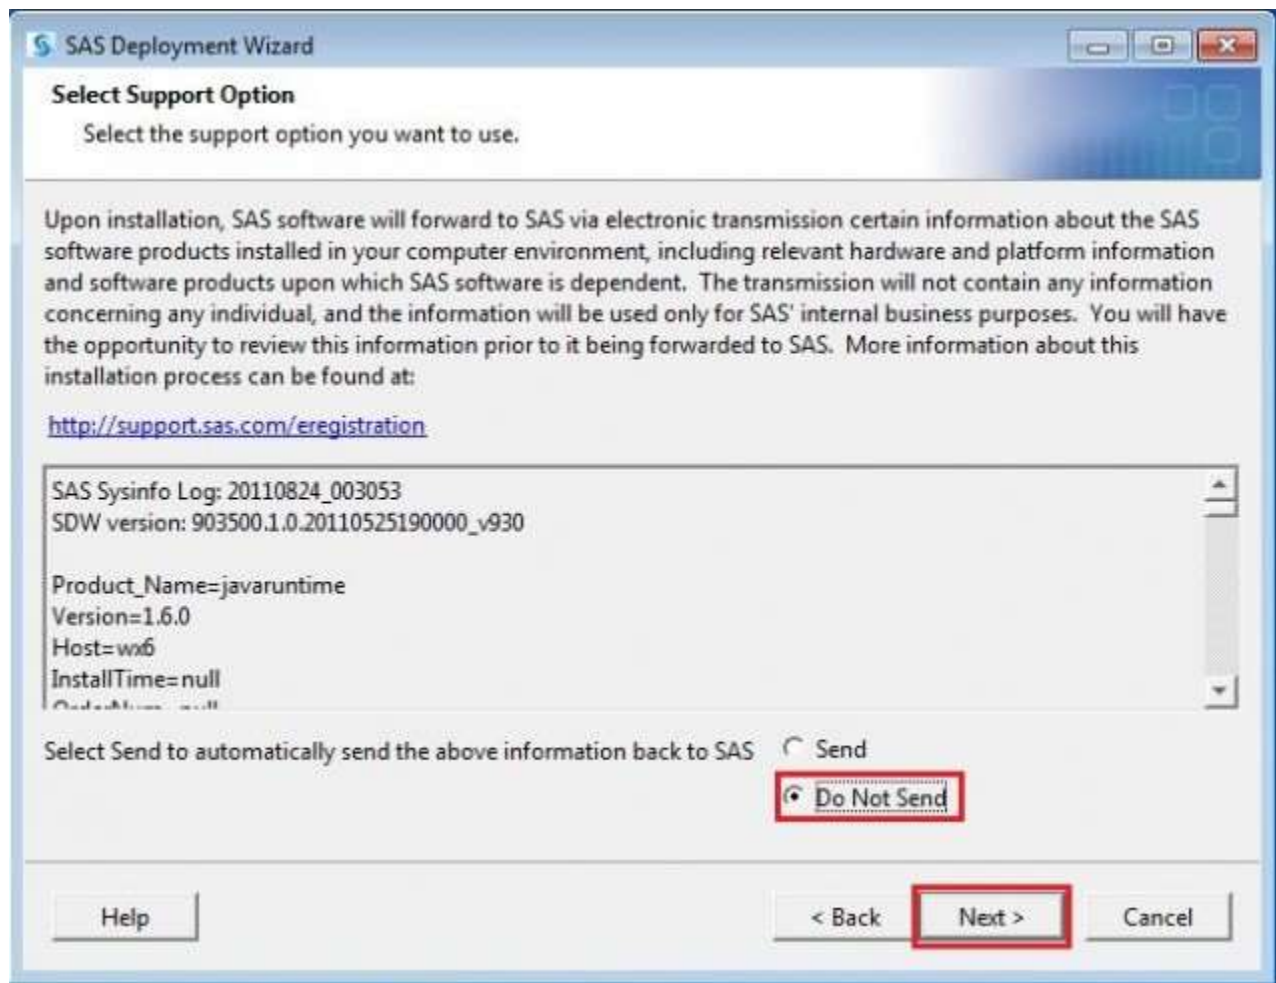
SAS Deployment Wizard

Select Support Option

Select the support option you want to use.

Upon installation, SAS software will forward to SAS via electronic transmission certain information about the SAS software products installed in your computer environment, including relevant hardware and platform information and software products upon which SAS software is dependent. The transmission will not contain any information concerning any individual, and the information will be used only for SAS' internal business purposes. You will have the opportunity to review this information prior to it being forwarded to SAS. More information about this installation process can be found at:

http://support.sas.com/eregistration

SAS Sysinfo Log: 20110824_003053
SDW version: 903500.1.0.20110525190000_v930

Product_Name=javaruntime
Version=1.6.0
Host=wx6
InstallTime=null
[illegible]

Select Send to automatically send the above information back to SAS

Send

Do Not Send

Help

< Back

Next >

Cancel